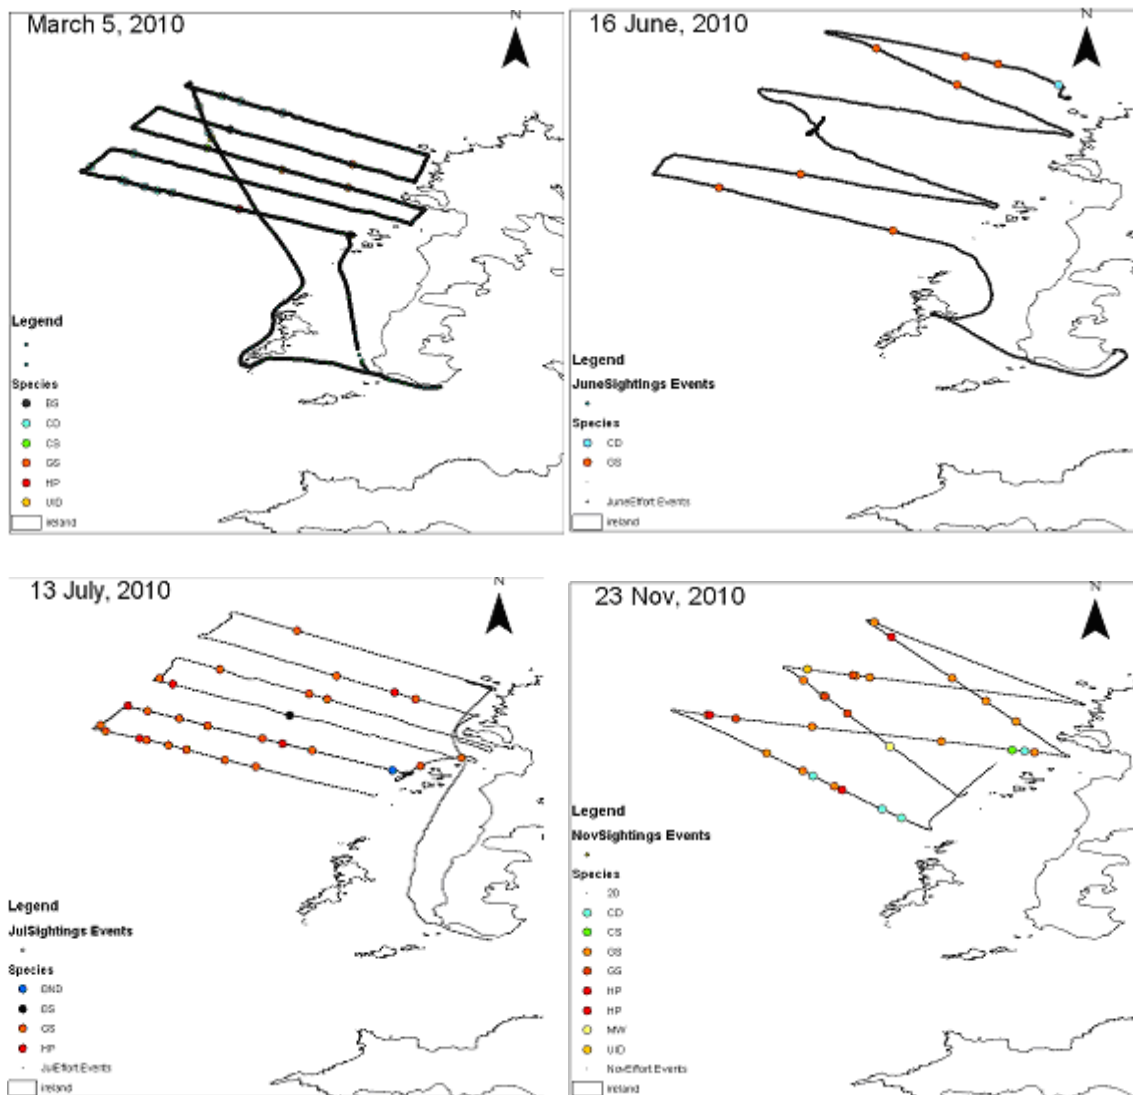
March 5, 2010

N

Legend

Species
BS
CD
CS
GS
HP
UID
Ireland

16 June, 2010

N

Legend
JuneSightings Events

Species
CD
GS

JuneEffort Events
Ireland

13 July, 2010

N

Legend
JulSightings Events

Species
BND
BS
GS
HP
JulEffort Events
Ireland

23 Nov, 2010

N

Legend
NovSightings Events

Species
20
CD
CS
GS
GG
HP
HP
MW
UID
NovEffort Events
Ireland